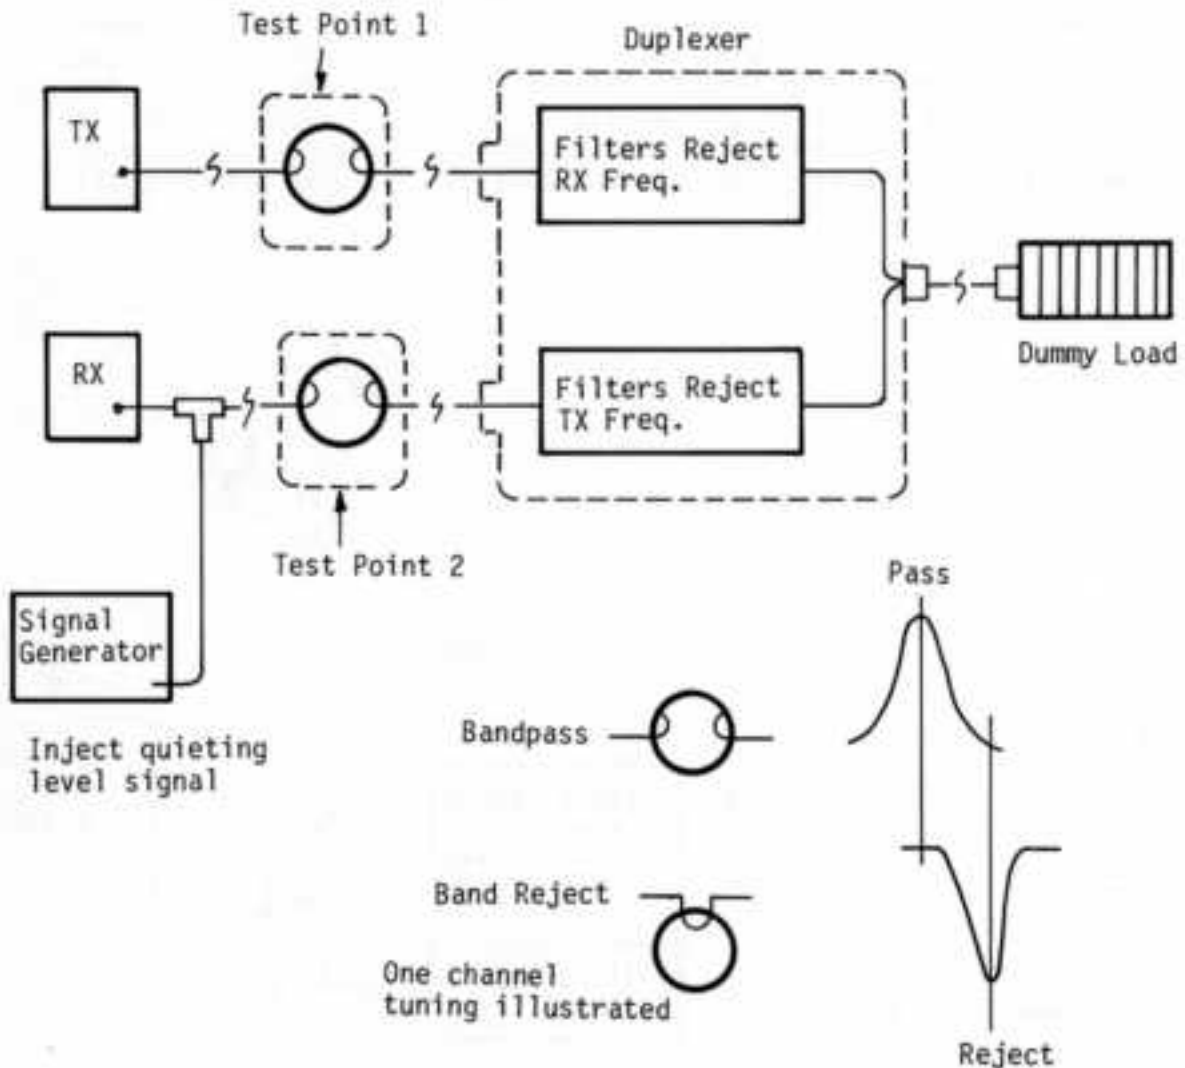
Test Point 1

Duplexer

TX

Filters Reject RX Freq.

Dummy Load

RX

Filters Reject TX Freq.

Test Point 2

Signal Generator

Inject quieting level signal

Pass

Bandpass

Band Reject

One channel tuning illustrated

Reject